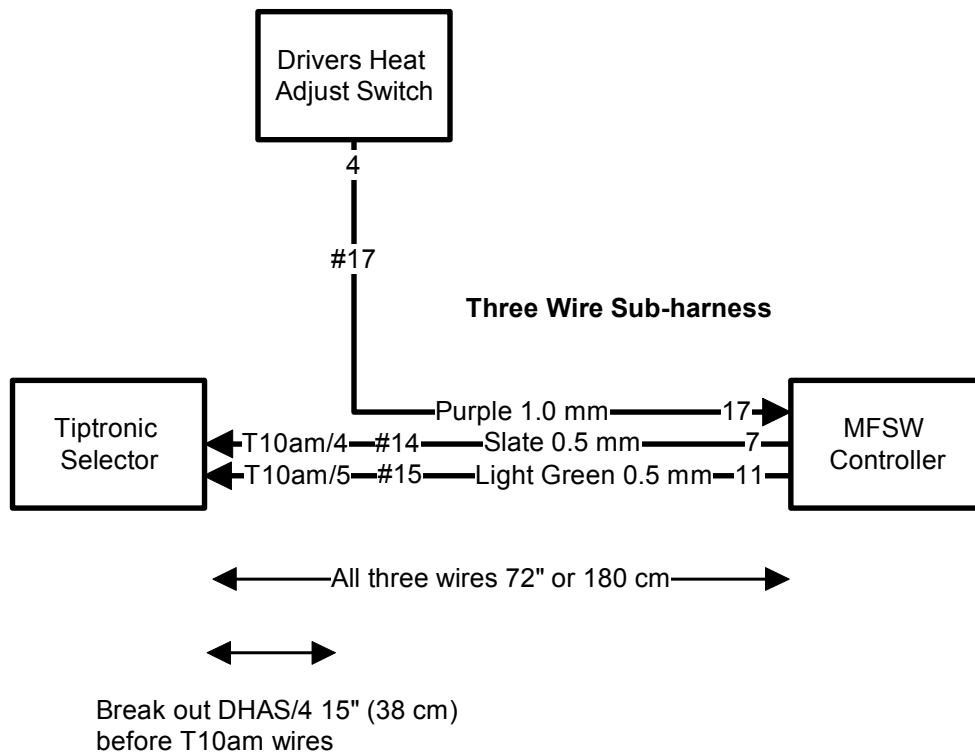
Drivers Heat Adjust Switch

4

#17

Three Wire Sub-harness

Tiptronic Selector

Purple 1.0 mm 17

T10am/4 #14 Slate 0.5 mm 7

T10am/5 #15 Light Green 0.5 mm 11

MFSW Controller

All three wires 72" or 180 cm

Break out DHAS/4 15" (38 cm) before T10am wires